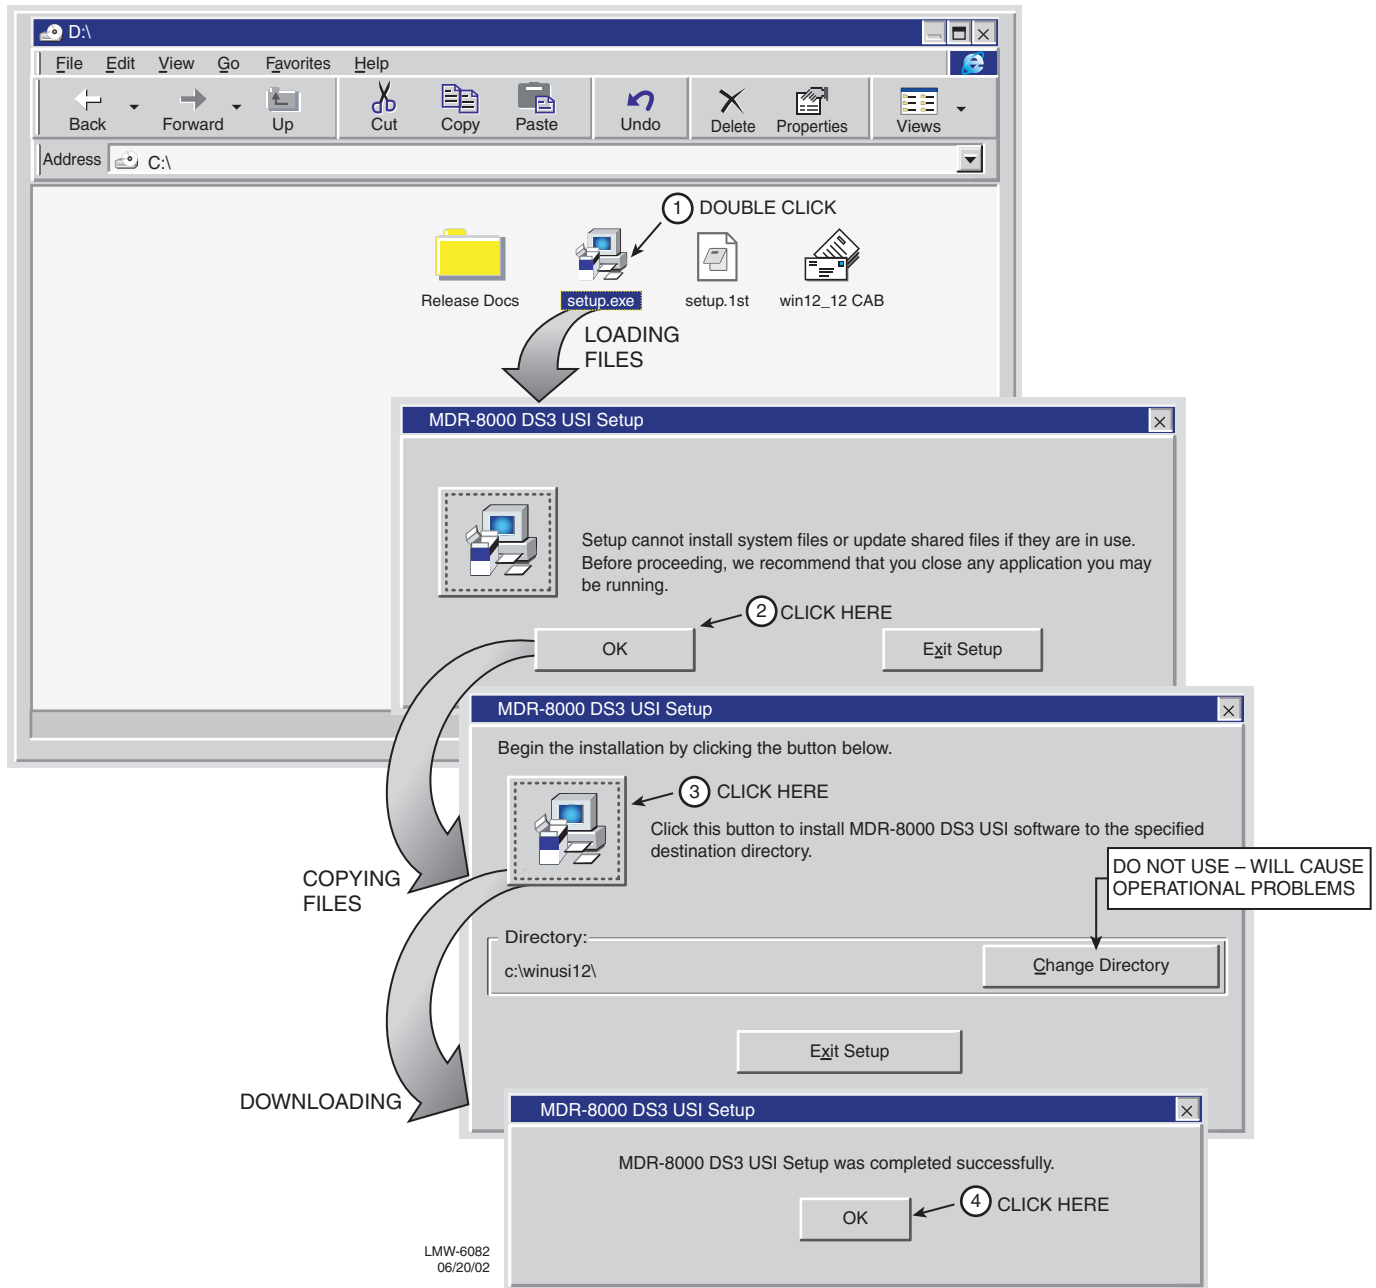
D:\

File Edit View Go Favorites Help

Back Forward Up Cut Copy Paste Undo Delete Properties Views

Address C:\

1 DOUBLE CLICK

Release Docs setup.exe setup.1st win12_12 CAB

LOADING FILES

MDR-8000 DS3 USI Setup

Setup cannot install system files or update shared files if they are in use. Before proceeding, we recommend that you close any application you may be running.

2 CLICK HERE

OK Exit Setup

MDR-8000 DS3 USI Setup

Begin the installation by clicking the button below.

3 CLICK HERE

Click this button to install MDR-8000 DS3 USI software to the specified destination directory.

DO NOT USE – WILL CAUSE OPERATIONAL PROBLEMS

COPYING FILES

Directory:

c:\winusi12\

Change Directory

Exit Setup

DOWNLOADING

MDR-8000 DS3 USI Setup

MDR-8000 DS3 USI Setup was completed successfully.

OK

4 CLICK HERE

LMW-6082
06/20/02